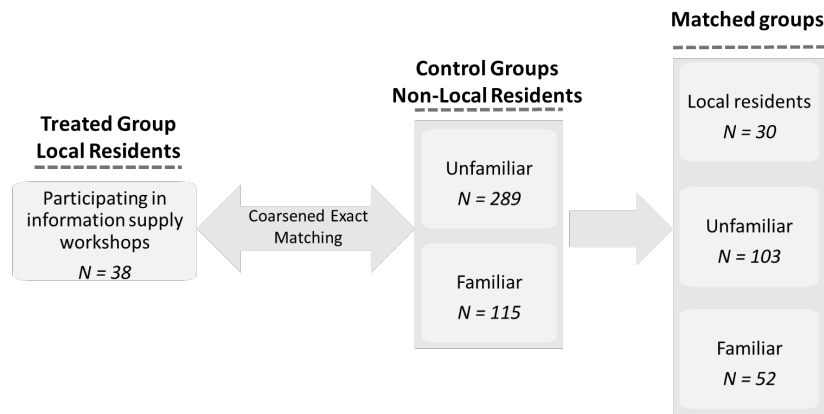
Treated Group
Local Residents

Participating in information supply workshops
$N = 38$

Coarsened Exact Matching

Control Groups
Non-Local Residents

Unfamiliar
$N = 289$

Familiar
$N = 115$

Matched groups

Local residents
$N = 30$

Unfamiliar
$N = 103$

Familiar
$N = 52$